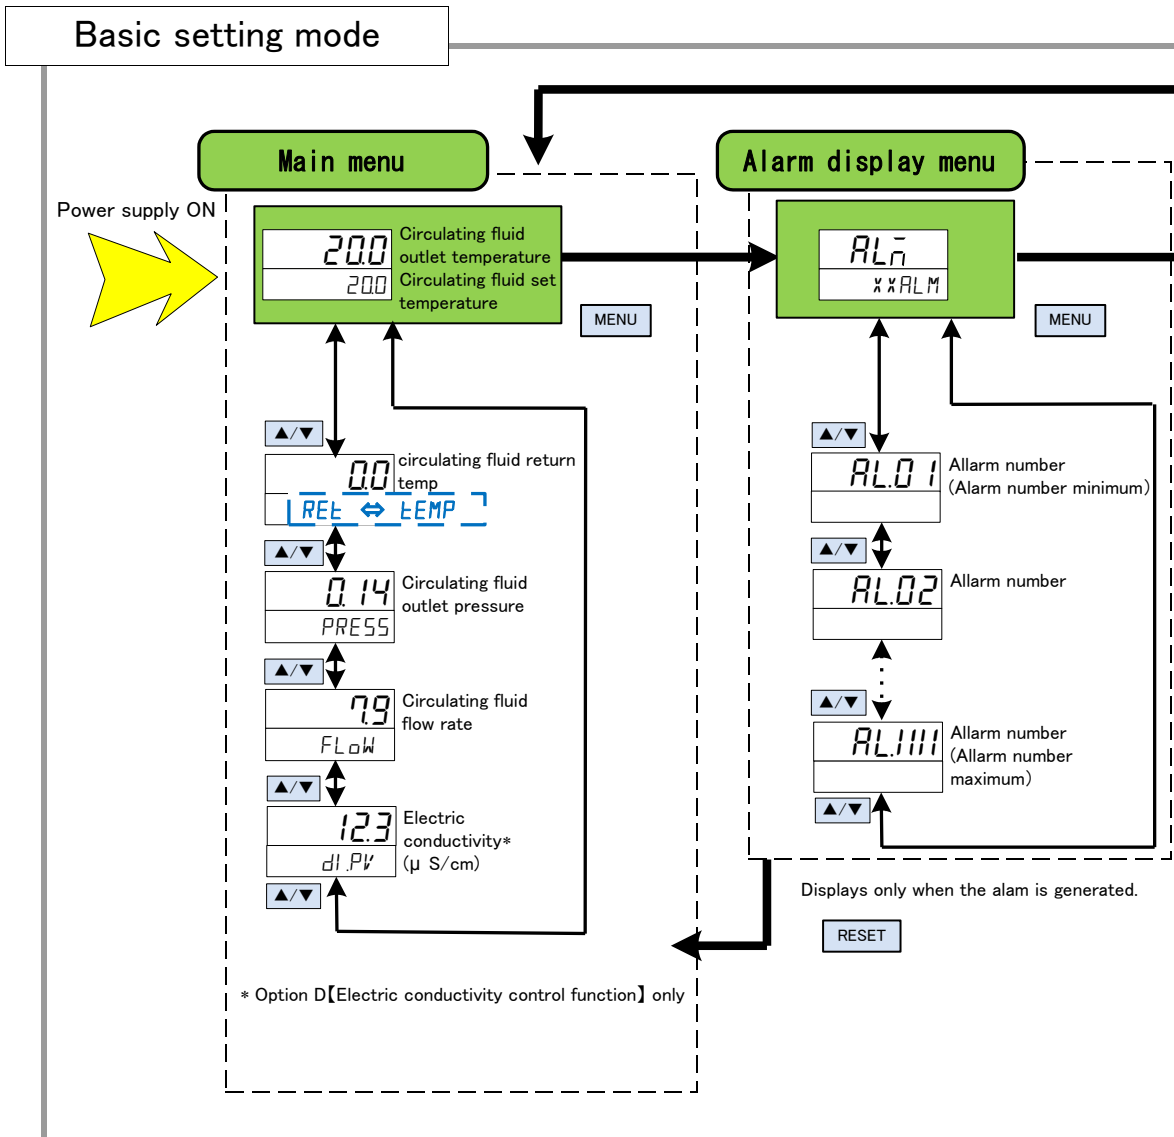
Basic setting mode

Main menu

Alarm display menu

Power supply ON

20.0

20.0

Circulating fluid outlet temperature Circulating fluid set temperature

MENU

ALn̄

xxALM

MENU

▲/▼

0.0

circulating fluid return temp

REt ⇔ tEMP

▲/▼

0.14

PRESS

Circulating fluid outlet pressure

▲/▼

7.9

FLoW

Circulating fluid flow rate

▲/▼

12.3

dI.PV

Electric conductivity∗ (μ S/cm)

▲/▼

▲/▼

AL.01

Allarm number (Alarm number minimum)

▲/▼

AL.02

Allarm number

▲/▼

AL.1111

Allarm number (Allarm number maximum)

▲/▼

Displays only when the alam is generated.

RESET

∗ Option D【Electric conductivity control function】only